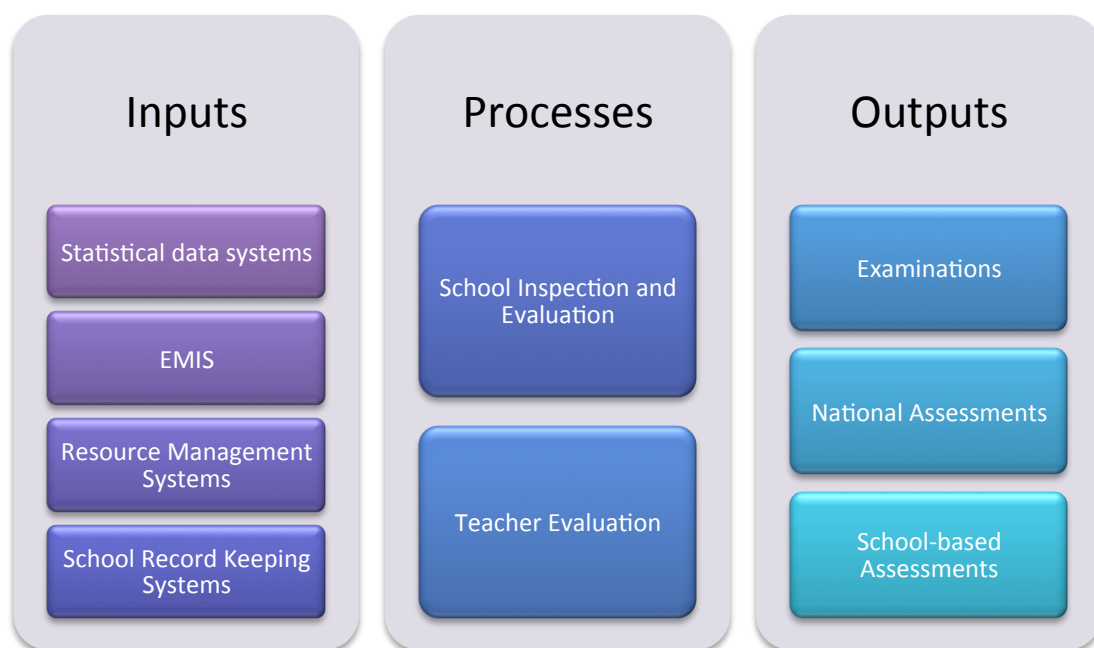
Inputs

Statistical data systems

EMIS

Resource Management Systems

School Record Keeping Systems

Processes

School Inspection and Evaluation

Teacher Evaluation

Outputs

Examinations

National Assessments

School-based Assessments